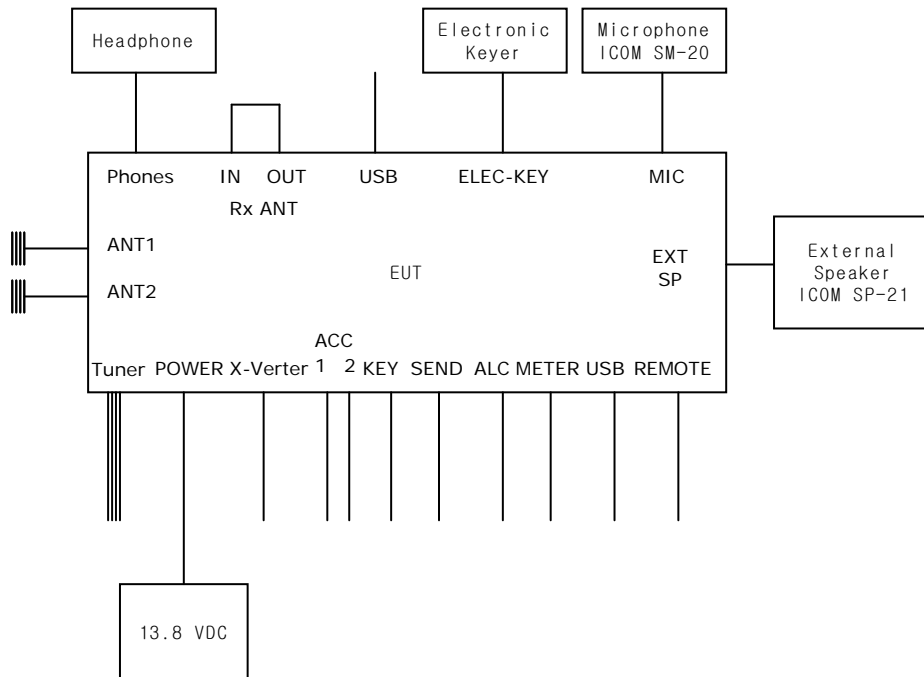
Headphone

Electronic Keyer

Microphone ICOM SM-20

Phones IN OUT USB ELEC-KEY MIC

Rx ANT

ANT1

ANT2

EUT

EXT SP

External Speaker ICOM SP-21

ACC

Tuner POWER X-Verter 1 2 KEY SEND ALC METER USB REMOTE

13.8 VDC